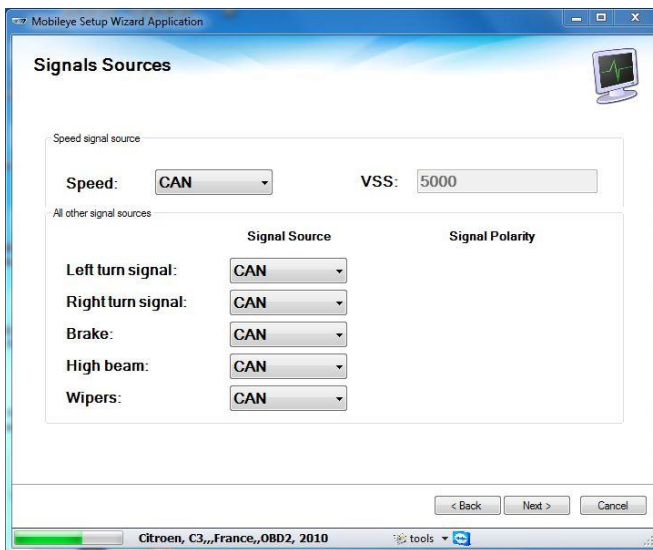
Mobileye Setup Wizard Application

Signals Sources

Speed signal source

Speed: CAN

VSS: 5000

All other signal sources

Signal Source

Signal Polarity

Left turn signal: CAN

Right turn signal: CAN

Brake: CAN

High beam: CAN

Wipers: CAN

< Back

Next >

Cancel

Citroen, C3,,,France,,OBD2, 2010

tools